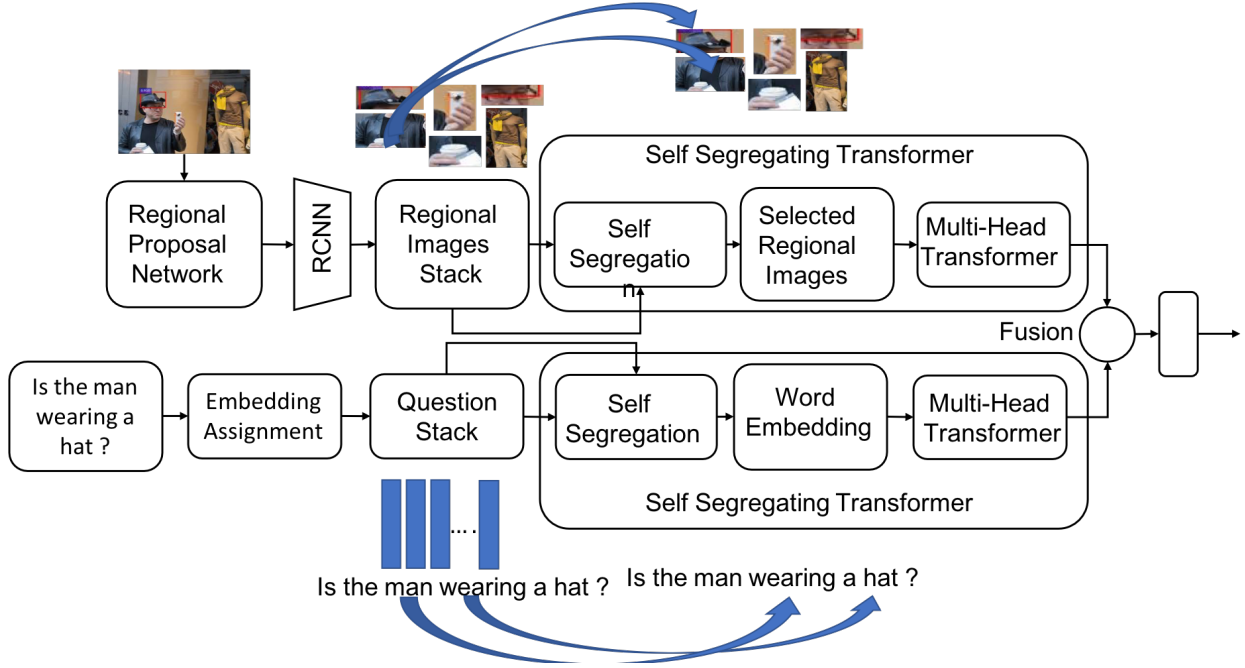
Self Segregating Transformer

Regional Proposal Network

RCNN

Regional Images Stack

Self Segregatio n

Selected Regional Images

Multi-Head Transformer

Fusion

Is the man wearing a hat ?

Embedding Assignment

Question Stack

Self Segregation

Word Embedding

Multi-Head Transformer

Self Segregating Transformer

....

Is the man wearing a hat ?

Is the man wearing a hat ?